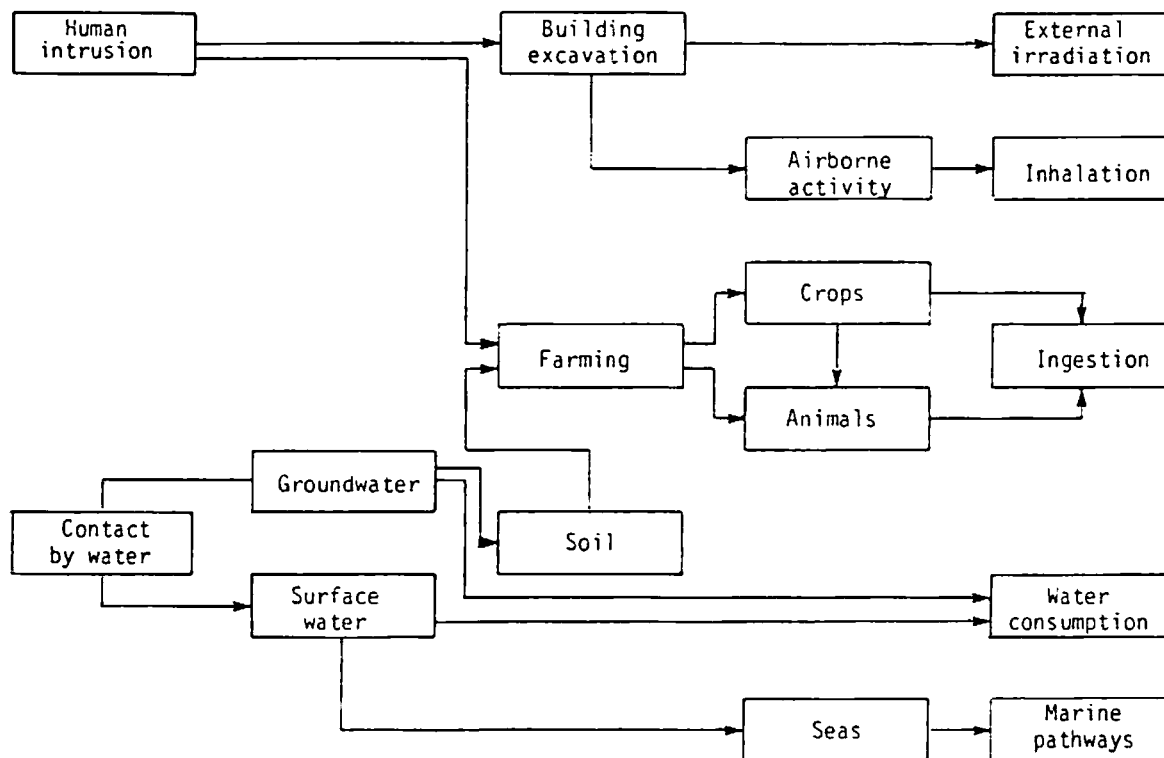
Human intrusion

Building excavation

External irradiation

Airborne activity

Inhalation

Crops

Farming

Ingestion

Animals

Groundwater

Contact by water

Soil

Surface water

Water consumption

Seas

Marine pathways